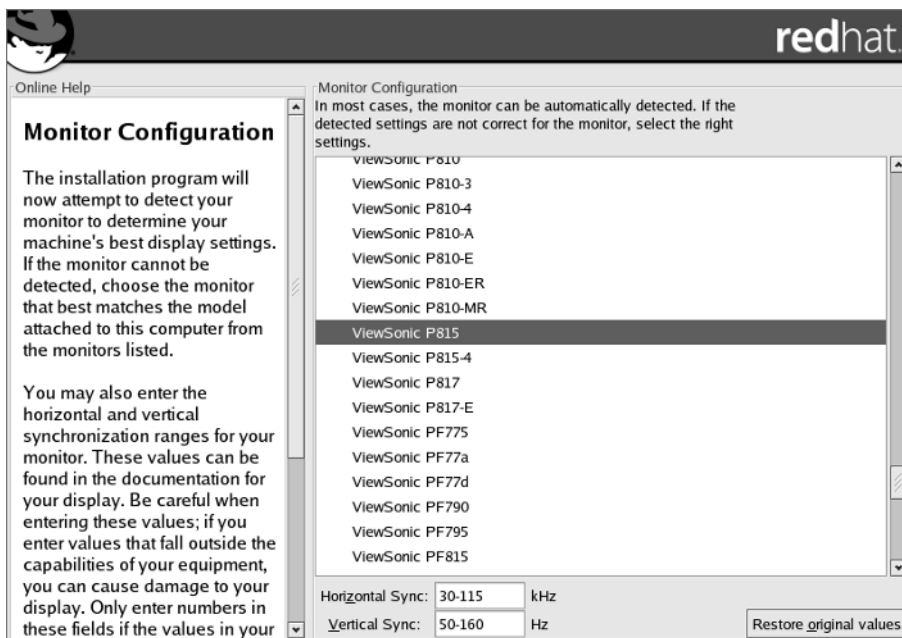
redhat.

Online Help

Monitor Configuration

The installation program will now attempt to detect your monitor to determine your machine's best display settings. If the monitor cannot be detected, choose the monitor that best matches the model attached to this computer from the monitors listed.

You may also enter the horizontal and vertical synchronization ranges for your monitor. These values can be found in the documentation for your display. Be careful when entering these values; if you enter values that fall outside the capabilities of your equipment, you can cause damage to your display. Only enter numbers in these fields if the values in your

Monitor Configuration

In most cases, the monitor can be automatically detected. If the detected settings are not correct for the monitor, select the right settings.

ViewSonic P810
ViewSonic P810-3
ViewSonic P810-4
ViewSonic P810-A
ViewSonic P810-E
ViewSonic P810-ER
ViewSonic P810-MR
ViewSonic P815
ViewSonic P815-4
ViewSonic P817
ViewSonic P817-E
ViewSonic PF775
ViewSonic PF77a
ViewSonic PF77d
ViewSonic PF790
ViewSonic PF795
ViewSonic PF815

Horizontal Sync: 30-115 kHz
Vertical Sync: 50-160 Hz

Restore original values